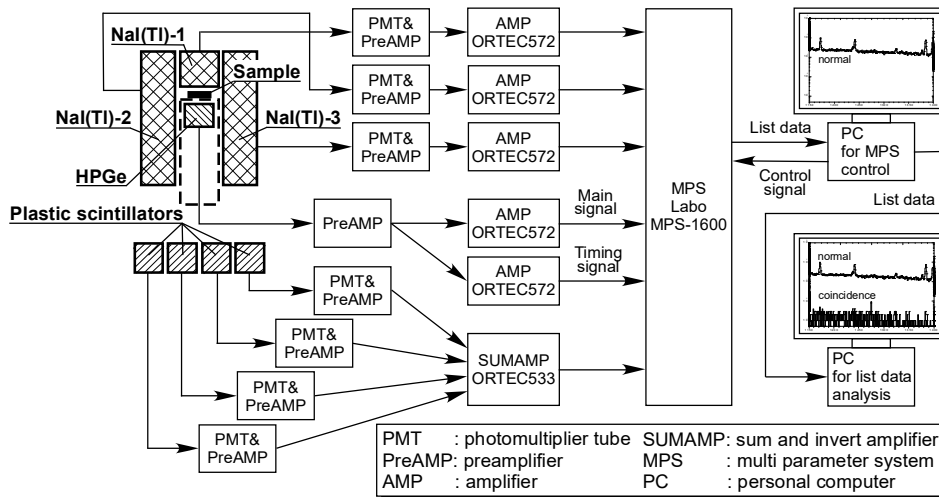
NaI(Tl)-1
Sample
NaI(Tl)-2
NaI(Tl)-3
HPGe
Plastic scintillators

PMT& PreAMP
AMP ORTEC572
PMT& PreAMP
AMP ORTEC572
PMT& PreAMP
AMP ORTEC572
PreAMP
Main signal
AMP ORTEC572
Timing signal
AMP ORTEC572
PMT& PreAMP
PMT& PreAMP
PMT& PreAMP
PMT& PreAMP
SUMAMP ORTEC533
MPS Labo MPS-1600

normal
List data
PC for MPS control
Control signal
List data
normal
coincidence
PC for list data analysis

| PMT : photomultiplier tube | SUMAMP: sum and invert amplifier |
|---|---|
| PreAMP: preamplifier | MPS : multi parameter system |
| AMP : amplifier | PC : personal computer |